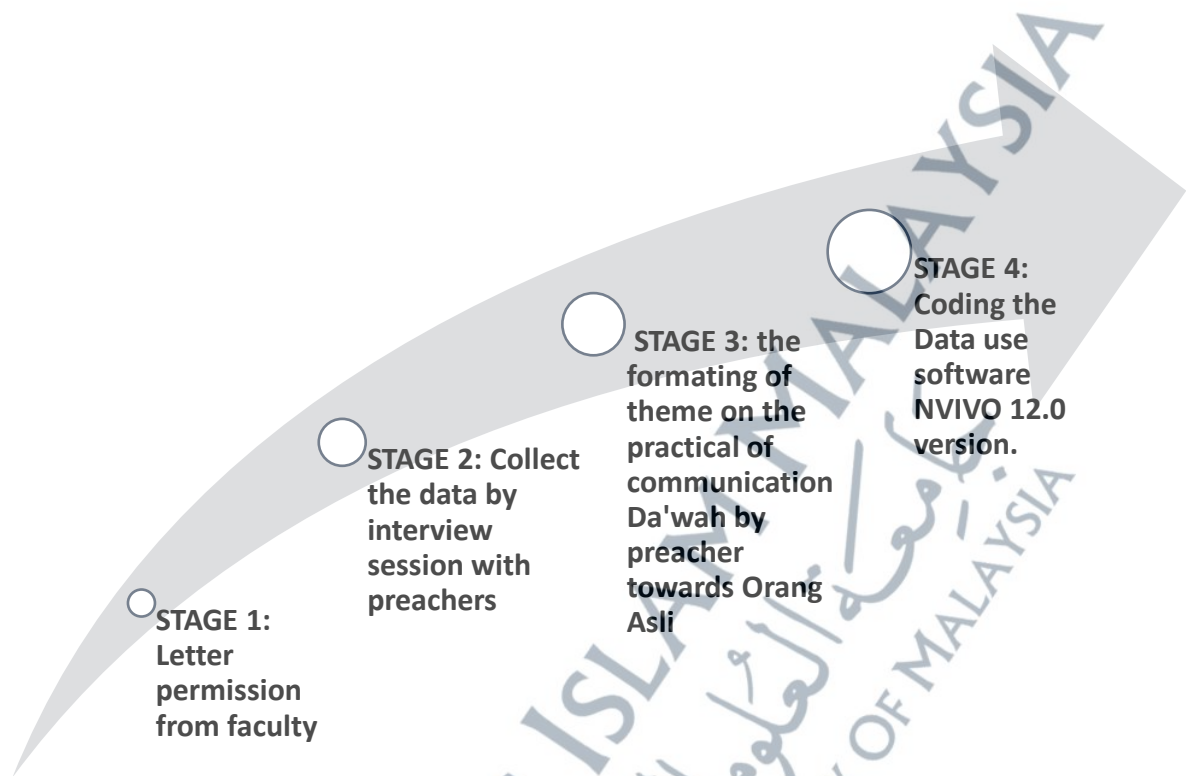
STAGE 1: Letter permission from faculty

STAGE 2: Collect the data by interview session with preachers

STAGE 3: the formating of theme on the practical of communication Da'wah by preacher towards Orang Asli

STAGE 4: Coding the Data use software NVIVO 12.0 version.

ISLAM MALAYSIA

OF MALAYSIA